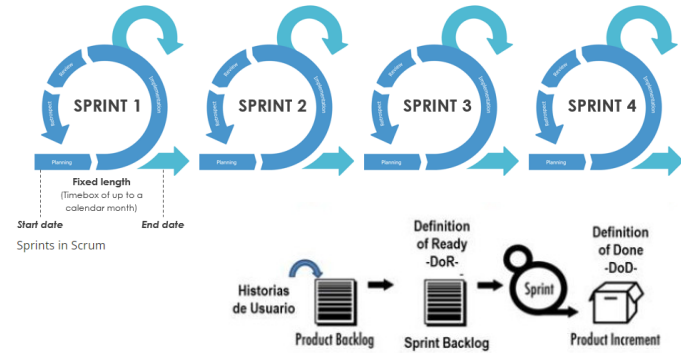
Review
Implementation
Retrospect
SPRINT 1
Planning

Review
Implementation
Retrospect
SPRINT 2
Planning

Review
Implementation
Retrospect
SPRINT 3
Planning

Review
Implementation
Retrospect
SPRINT 4
Planning

Fixed length
(Timebox of up to a calendar month)
Start date
End date

Sprints in Scrum

Historias de Usuario
Product Backlog
Definition of Ready -DoR-
Sprint Backlog
Sprint
Definition of Done -DoD-
Product Increment